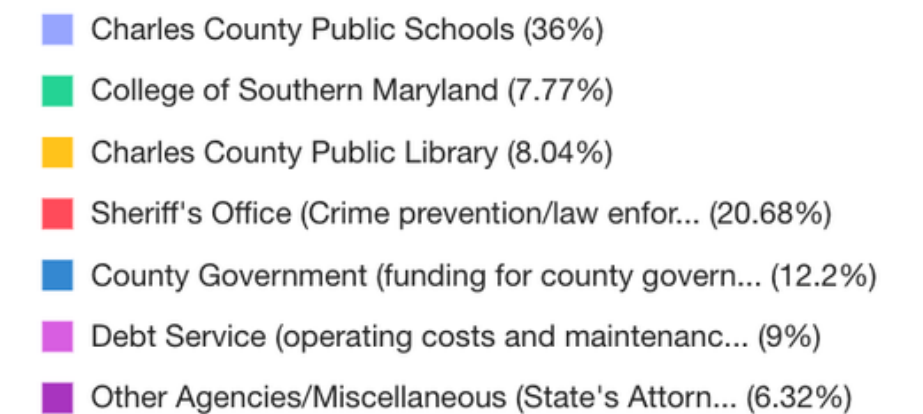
Charles County Public Schools (36%)

College of Southern Maryland (7.77%)

Charles County Public Library (8.04%)

Sheriff's Office (Crime prevention/law enfor... (20.68%)

County Government (funding for county govern... (12.2%)

Debt Service (operating costs and maintenanc... (9%)

Other Agencies/Miscellaneous (State's Attorn... (6.32%)